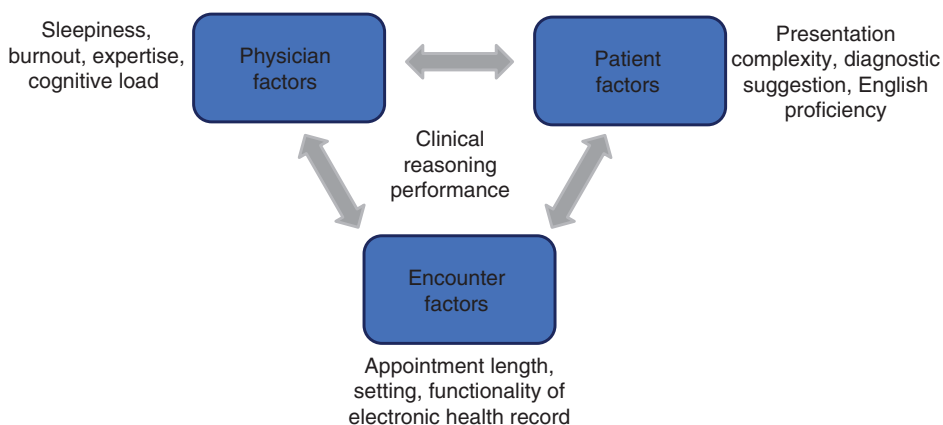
Sleepiness, burnout, expertise, cognitive load

Physician factors

Patient factors

Presentation complexity, diagnostic suggestion, English proficiency

Clinical reasoning performance

Encounter factors

Appointment length, setting, functionality of electronic health record